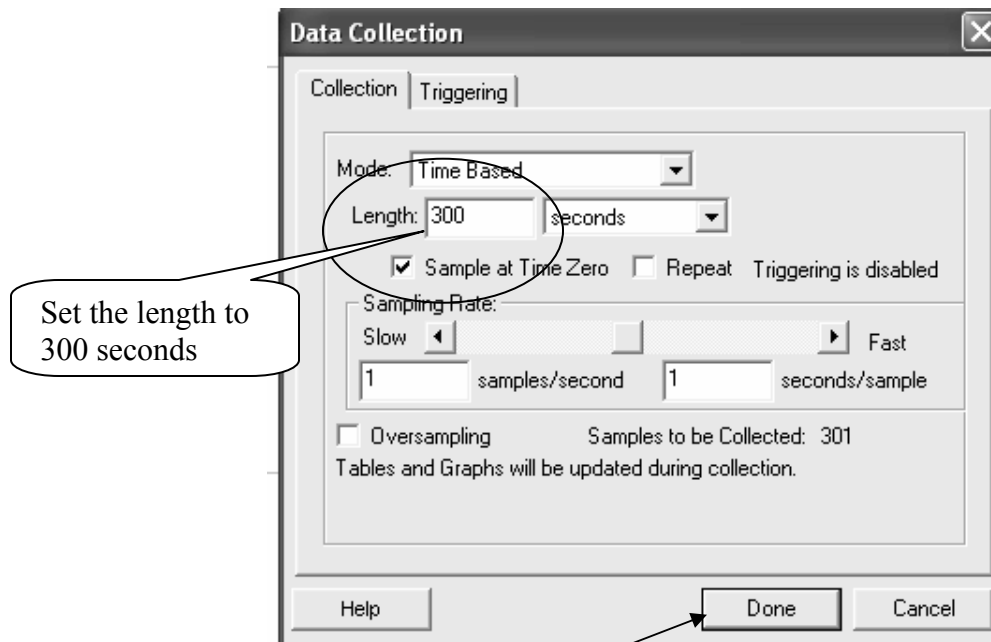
Data Collection

Collection | Triggering

Mode: Time Based

Length: 300 seconds

☑ Sample at Time Zero ☐ Repeat Triggering is disabled

Set the length to 300 seconds

Sampling Rate:

Slow Fast

1 samples/second 1 seconds/sample

☐ Oversampling Samples to be Collected: 301

Tables and Graphs will be updated during collection.

Help Done Cancel